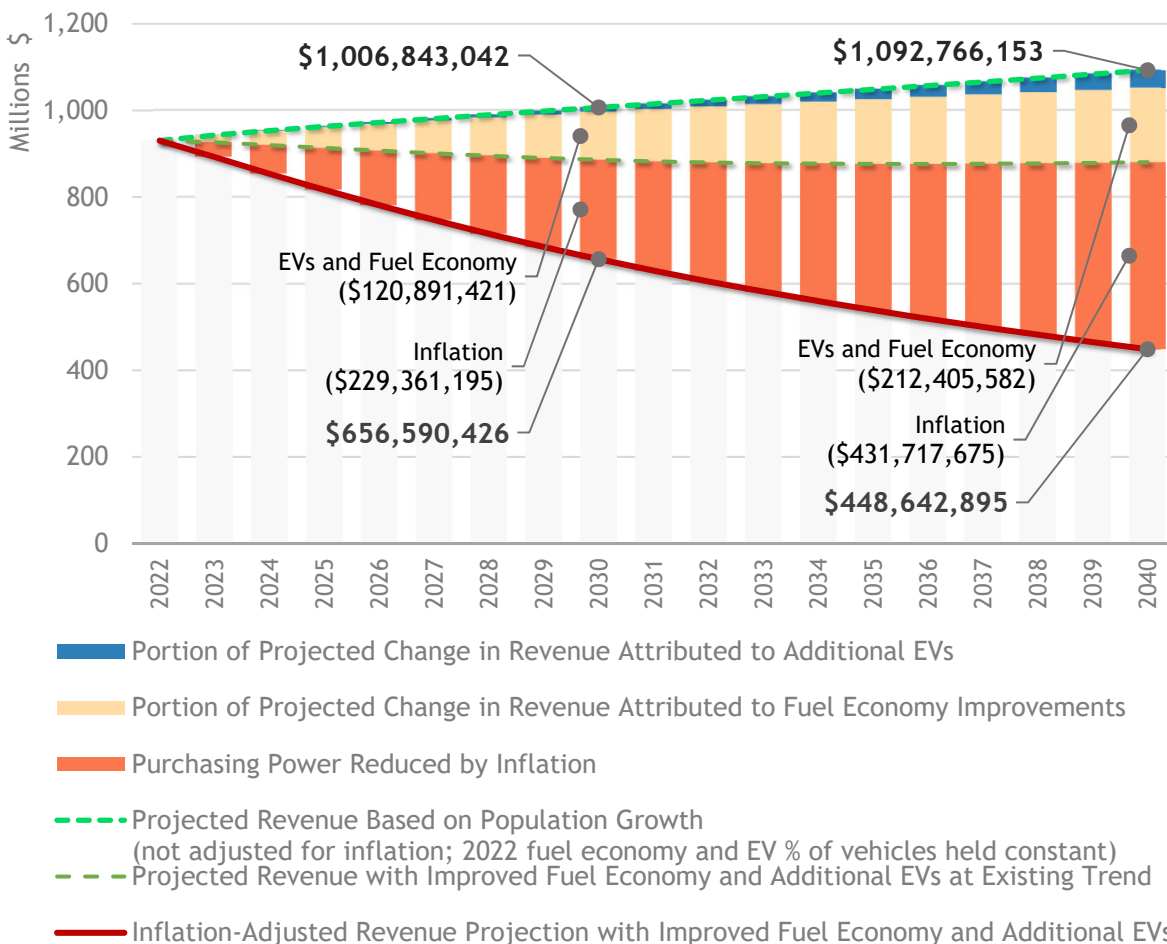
Millions $

1,200
1,000
800
600
400
200
0

$1,006,843,042
$1,092,766,153

EVs and Fuel Economy ($120,891,421)

Inflation ($229,361,195)

$656,590,426

EVs and Fuel Economy ($212,405,582)

Inflation ($431,717,675)

$448,642,895

2022 2023 2024 2025 2026 2027 2028 2029 2030 2031 2032 2033 2034 2035 2036 2037 2038 2039 2040

Portion of Projected Change in Revenue Attributed to Additional EVs

Portion of Projected Change in Revenue Attributed to Fuel Economy Improvements

Purchasing Power Reduced by Inflation

Projected Revenue Based on Population Growth (not adjusted for inflation; 2022 fuel economy and EV % of vehicles held constant)

Projected Revenue with Improved Fuel Economy and Additional EVs at Existing Trend

Inflation-Adjusted Revenue Projection with Improved Fuel Economy and Additional EVs